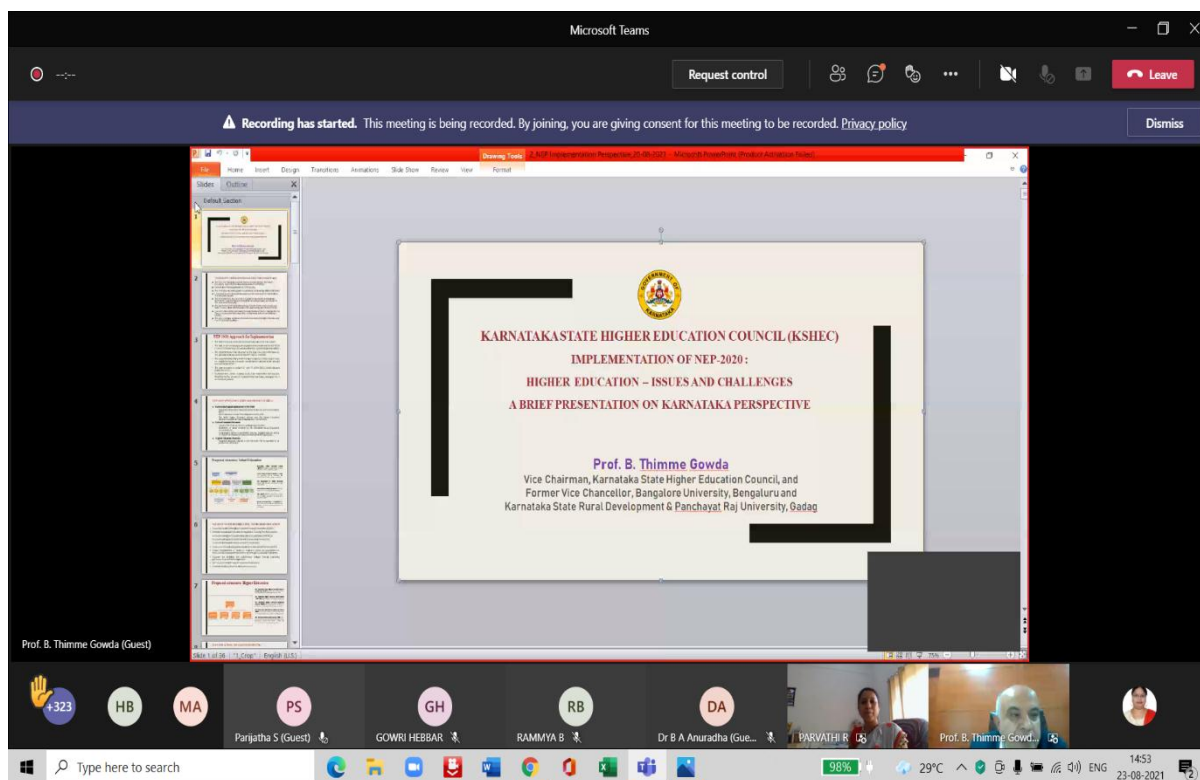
Microsoft Teams

--:--

Request control

Leave

Recording has started. This meeting is being recorded. By joining, you are giving consent for this meeting to be recorded. Privacy policy

Dismiss

Drawing Tools

File Home Insert Design Transitions Animations Slide Show Review View Format

Slides Outline

Default Section

KARNATAKA STATE HIGHER EDUCATION COUNCIL (KSHEC)

IMPLEMENTATION OF NEP-2020 :

HIGHER EDUCATION – ISSUES AND CHALLENGES

A BRIEF PRESENTATION ON KARNATAKA PERSPECTIVE

Prof. B. Thimme Gowda

Vice Chairman, Karnataka State Higher Education Council, and Former Vice Chancellor, Bangalore University, Bengaluru and Karnataka State Rural Development & Panchayat Raj University, Gadag

Slide 1 of 36 English (U.S.)

Prof. B. Thimme Gowda (Guest)

+323 HB MA PS GH RB DA

Parijatha S (Guest) GOWRI HEBBAR RAMMYA B Dr B A Anuradha (Gue... PARVATHI R Prof. B. Thimme Gowd...

Type here to search

98% 29°C ENG 14:53 23-08-2021